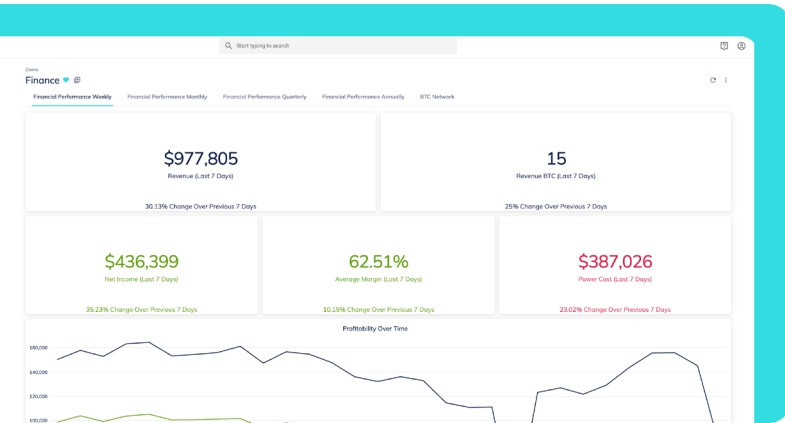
Start typing to search

Demo
Finance

Financial Performance Weekly
Financial Performance Monthly
Financial Performance Quarterly
Financial Performance Annually
BTC Network

$977,805
Revenue (Last 7 Days)
30.13% Change Over Previous 7 Days

15
Revenue BTC (Last 7 Days)
25% Change Over Previous 7 Days

$436,399
Net Income (Last 7 Days)
35.23% Change Over Previous 7 Days

62.51%
Average Margin (Last 7 Days)
10.15% Change Over Previous 7 Days

$387,026
Power Cost (Last 7 Days)
23.02% Change Over Previous 7 Days

Profitability Over Time
160,000
140,000
120,000
100,000